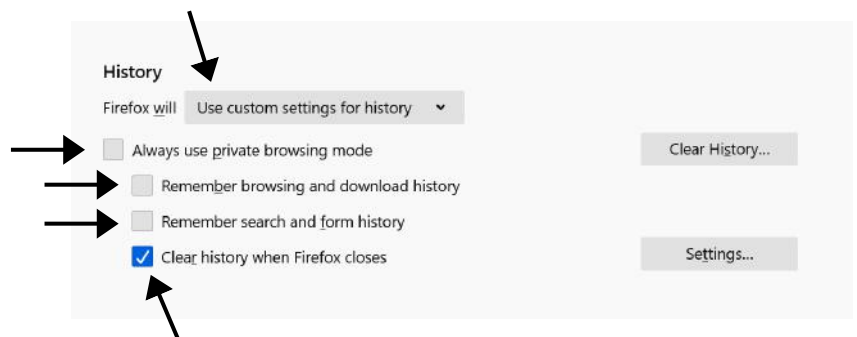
History

Firefox will Use custom settings for history

Always use private browsing mode

Clear History...

Remember browsing and download history

Remember search and form history

Clear history when Firefox closes

Settings...